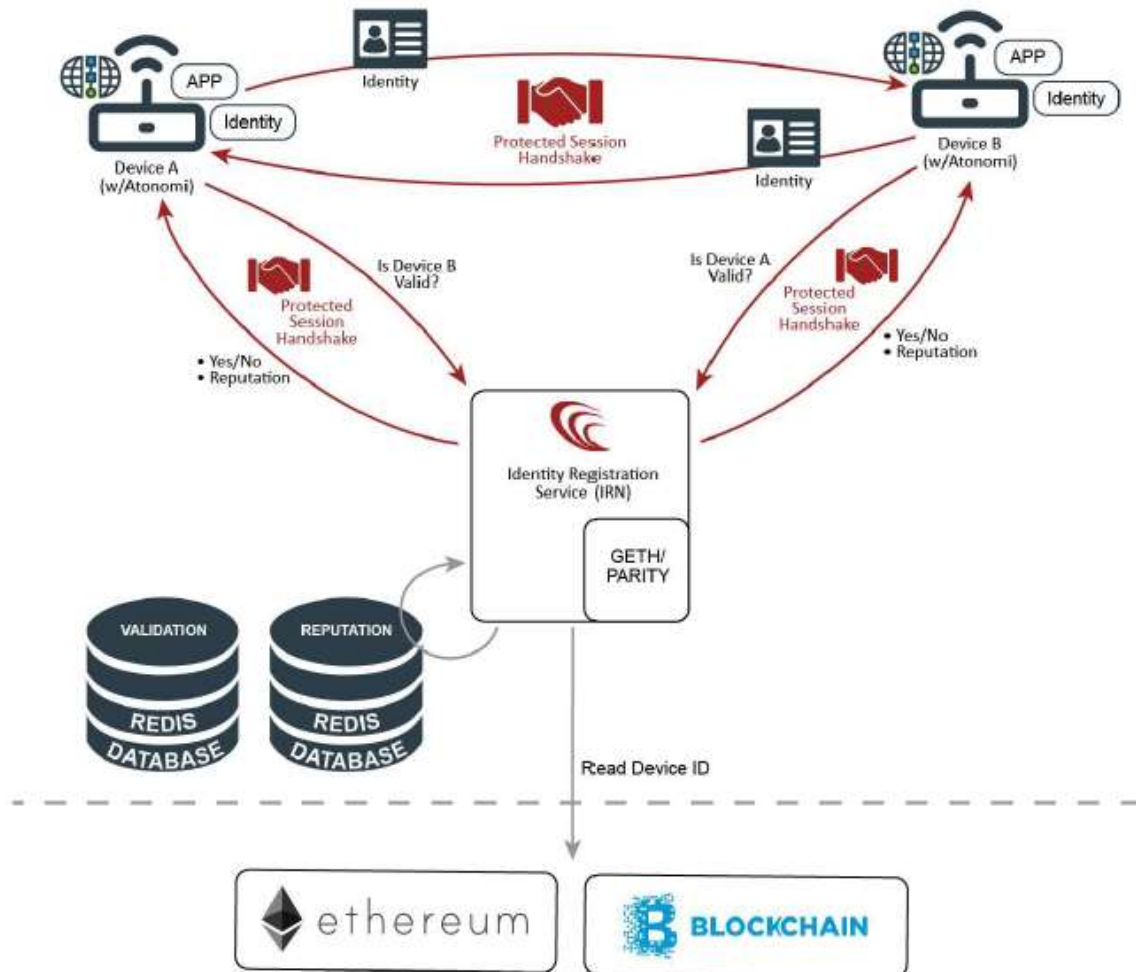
APP
Identity
Device A
(w/Atonomi)

Identity

Protected Session
Handshake

Identity

APP
Identity
Device B
(w/Atonomi)

Is Device B
Valid?

Protected
Session
Handshake

• Yes/No
• Reputation

Is Device A
Valid?

Protected
Session
Handshake

• Yes/No
• Reputation

Identity Registration
Service (IRN)

GETH/
PARITY

VALIDATION
REDIS
DATABASE

REPUTATION
REDIS
DATABASE

Read Device ID

ethereum

BLOCKCHAIN